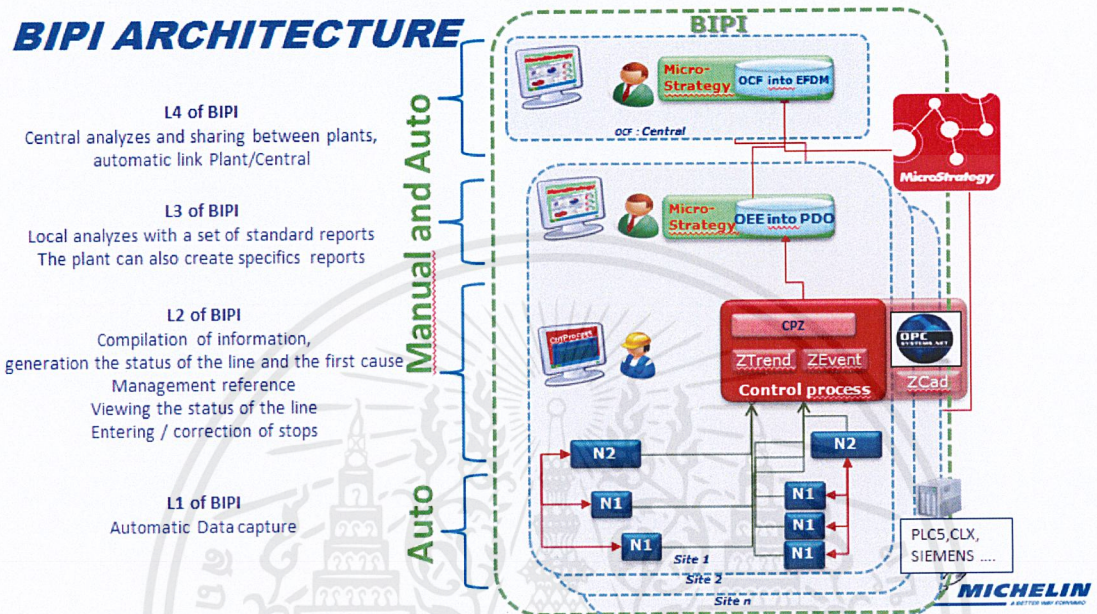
BIPI ARCHITECTURE

L4 of BIPI
Central analyzes and sharing between plants, automatic link Plant/Central

L3 of BIPI
Local analyzes with a set of standard reports
The plant can also create specifics reports

L2 of BIPI
Compilation of information,
generation the status of the line and the first cause
Management reference
Viewing the status of the line
Entering / correction of stops

L1 of BIPI
Automatic Data capture

Manual and Auto

Auto

BIPI

Micro-Strategy

OCF into EFDM

OCF : Central

MicroStrategy

Micro-Strategy

OEE into PDO

CPZ

ZTrend

ZEvent

Control process

OPC

ZCad

N2

N2

N1

N1

N1

N1

N1

Site 1

Site 2

Site n

PLC5,CLX,
SIEMENS ....

MICHELIN
A BETTER WAY FORWARD